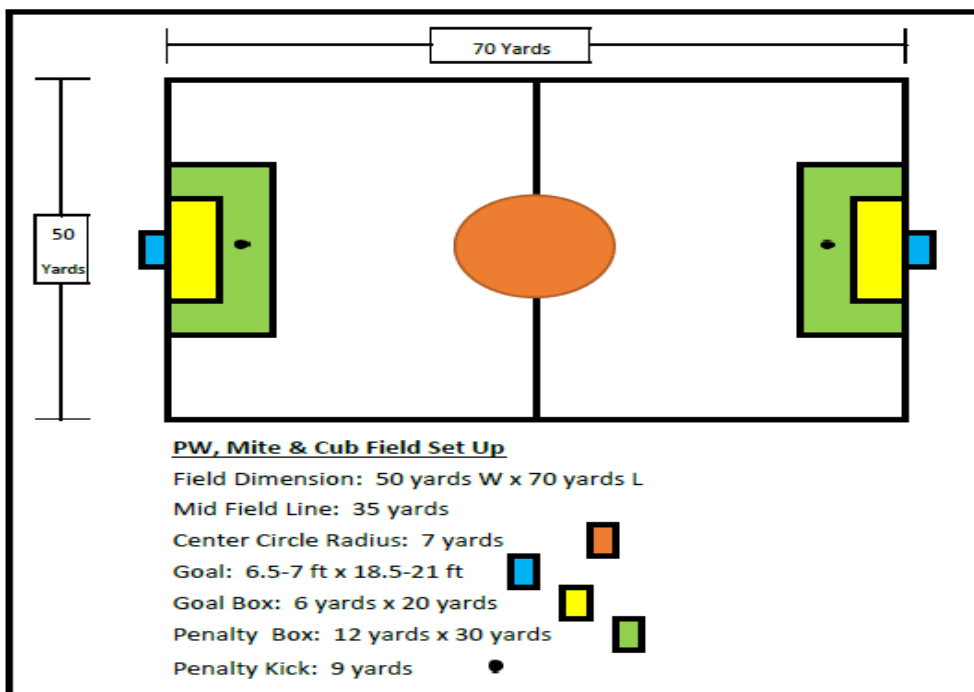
70 Yards

50 Yards

PW, Mite & Cub Field Set Up

Field Dimension: 50 yards W x 70 yards L

Mid Field Line: 35 yards

Center Circle Radius: 7 yards

Goal: 6.5-7 ft x 18.5-21 ft

Goal Box: 6 yards x 20 yards

Penalty Box: 12 yards x 30 yards

Penalty Kick: 9 yards